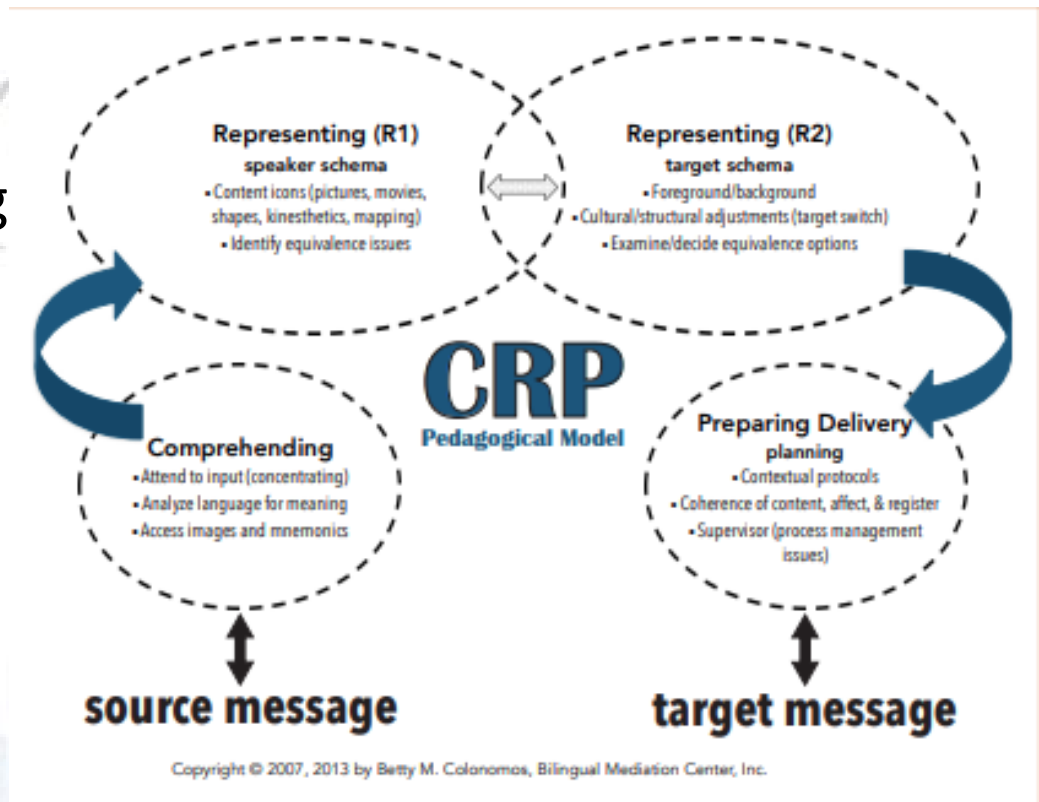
Representing (R1)
speaker schema
• Content icons (pictures, movies, shapes, kinesthetics, mapping)
• Identify equivalence issues

Representing (R2)
target schema
• Foreground/background
• Cultural/structural adjustments (target switch)
• Examine/decide equivalence options

CRP
Pedagogical Model

Comprehending
• Attend to input (concentrating)
• Analyze language for meaning
• Access images and mnemonics

Preparing Delivery
planning
• Contextual protocols
• Coherence of content, affect, & register
• Supervisor (process management issues)

source message

target message

Copyright © 2007, 2013 by Betty M. Colonomos, Bilingual Mediation Center, Inc.